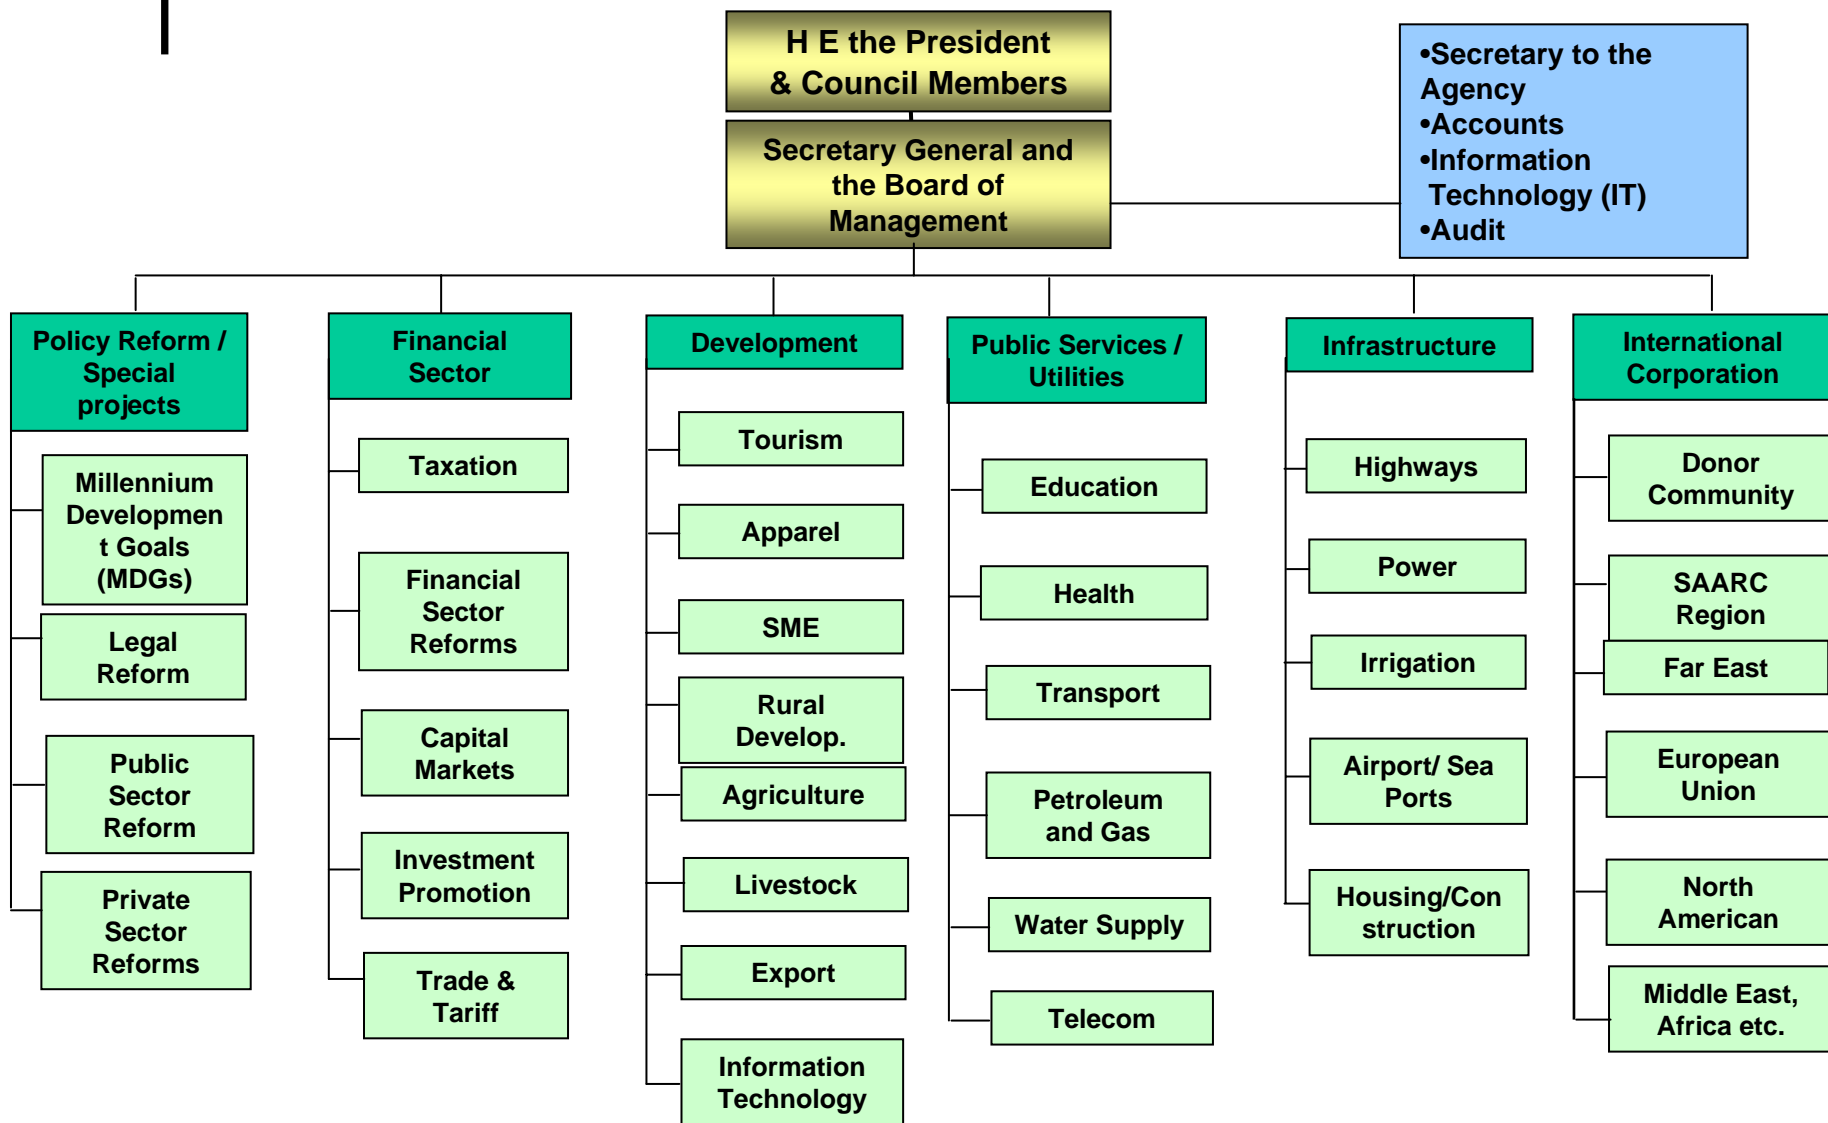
H E the President & Council Members

Secretary General and the Board of Management

•Secretary to the Agency
•Accounts
•Information Technology (IT)
•Audit

Policy Reform / Special projects

Millennium Development Goals (MDGs)

Legal Reform

Public Sector Reform

Private Sector Reforms

Financial Sector

Taxation

Financial Sector Reforms

Capital Markets

Investment Promotion

Trade & Tariff

Development

Tourism

Apparel

SME

Rural Develop.

Agriculture

Livestock

Export

Information Technology

Public Services / Utilities

Education

Health

Transport

Petroleum and Gas

Water Supply

Telecom

Infrastructure

Highways

Power

Irrigation

Airport/ Sea Ports

Housing/Construction

International Corporation

Donor Community

SAARC Region

Far East

European Union

North American

Middle East, Africa etc.